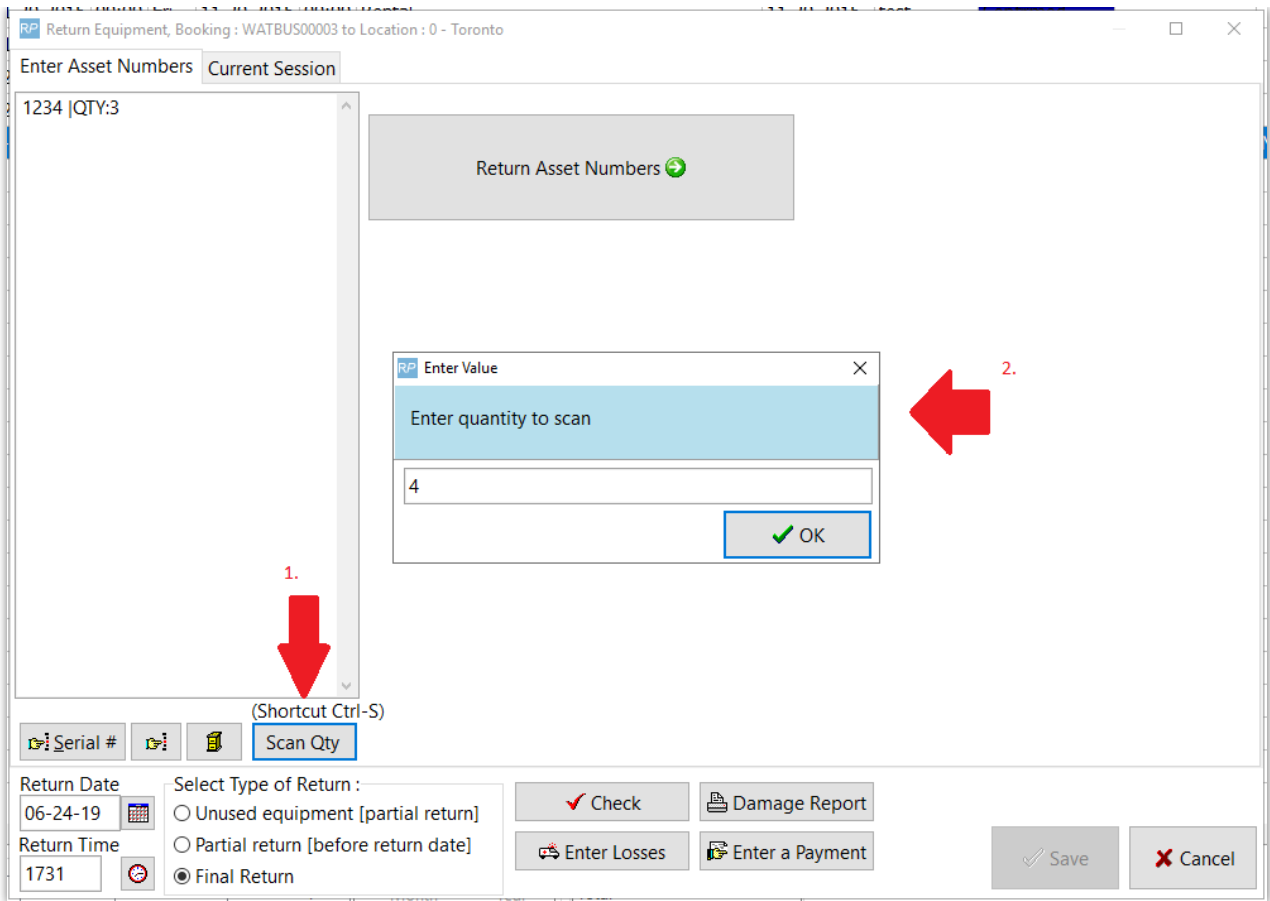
Return Equipment, Booking : WATBUS00003 to Location : 0 - Toronto

Enter Asset Numbers
Current Session

1234 |QTY:3

Return Asset Numbers

Enter Value

Enter quantity to scan

4

OK

2.

1.

(Shortcut Ctrl-S)

Serial #

Scan Qty

Return Date
06-24-19
Return Time
1731

Select Type of Return :
Unused equipment [partial return]
Partial return [before return date]
Final Return

Check
Enter Losses
Damage Report
Enter a Payment

Save
Cancel